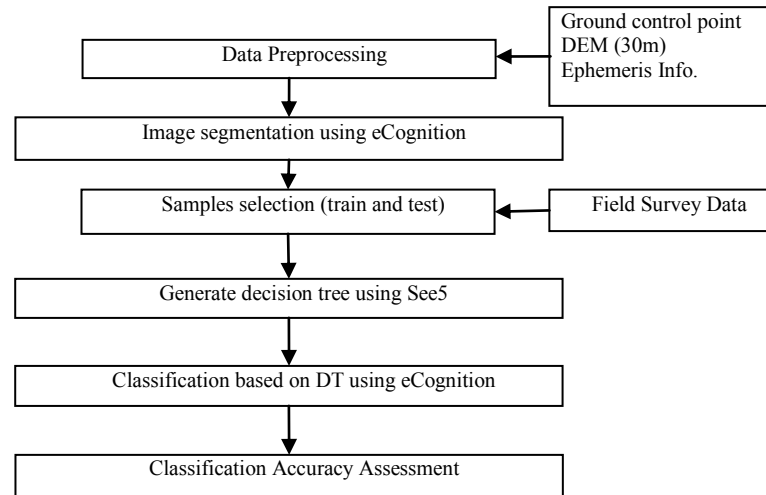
Ground control point
DEM (30m)
Ephemeris Info.

Data Preprocessing

Image segmentation using eCognition

Samples selection (train and test)

Field Survey Data

Generate decision tree using See5

Classification based on DT using eCognition

Classification Accuracy Assessment